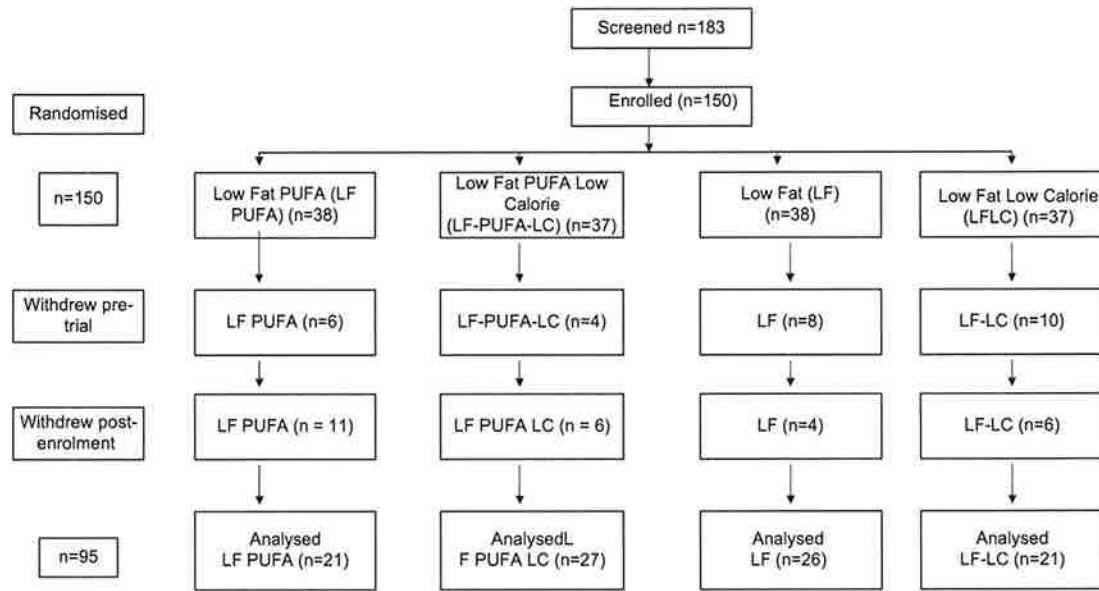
Screened n=183

Randomised

Enrolled (n=150)

n=150

Low Fat PUFA (LF PUFA) (n=38)

Low Fat PUFA Low Calorie (LF-PUFA-LC) (n=37)

Low Fat (LF) (n=38)

Low Fat Low Calorie (LFLC) (n=37)

Withdrew pre-trial

LF PUFA (n=6)

LF-PUFA-LC (n=4)

LF (n=8)

LF-LC (n=10)

Withdrew post-enrolment

LF PUFA (n = 11)

LF PUFA LC (n = 6)

LF (n=4)

LF-LC (n=6)

n=95

Analysed LF PUFA (n=21)

AnalysedL F PUFA LC (n=27)

Analysed LF (n=26)

Analysed LF-LC (n=21)